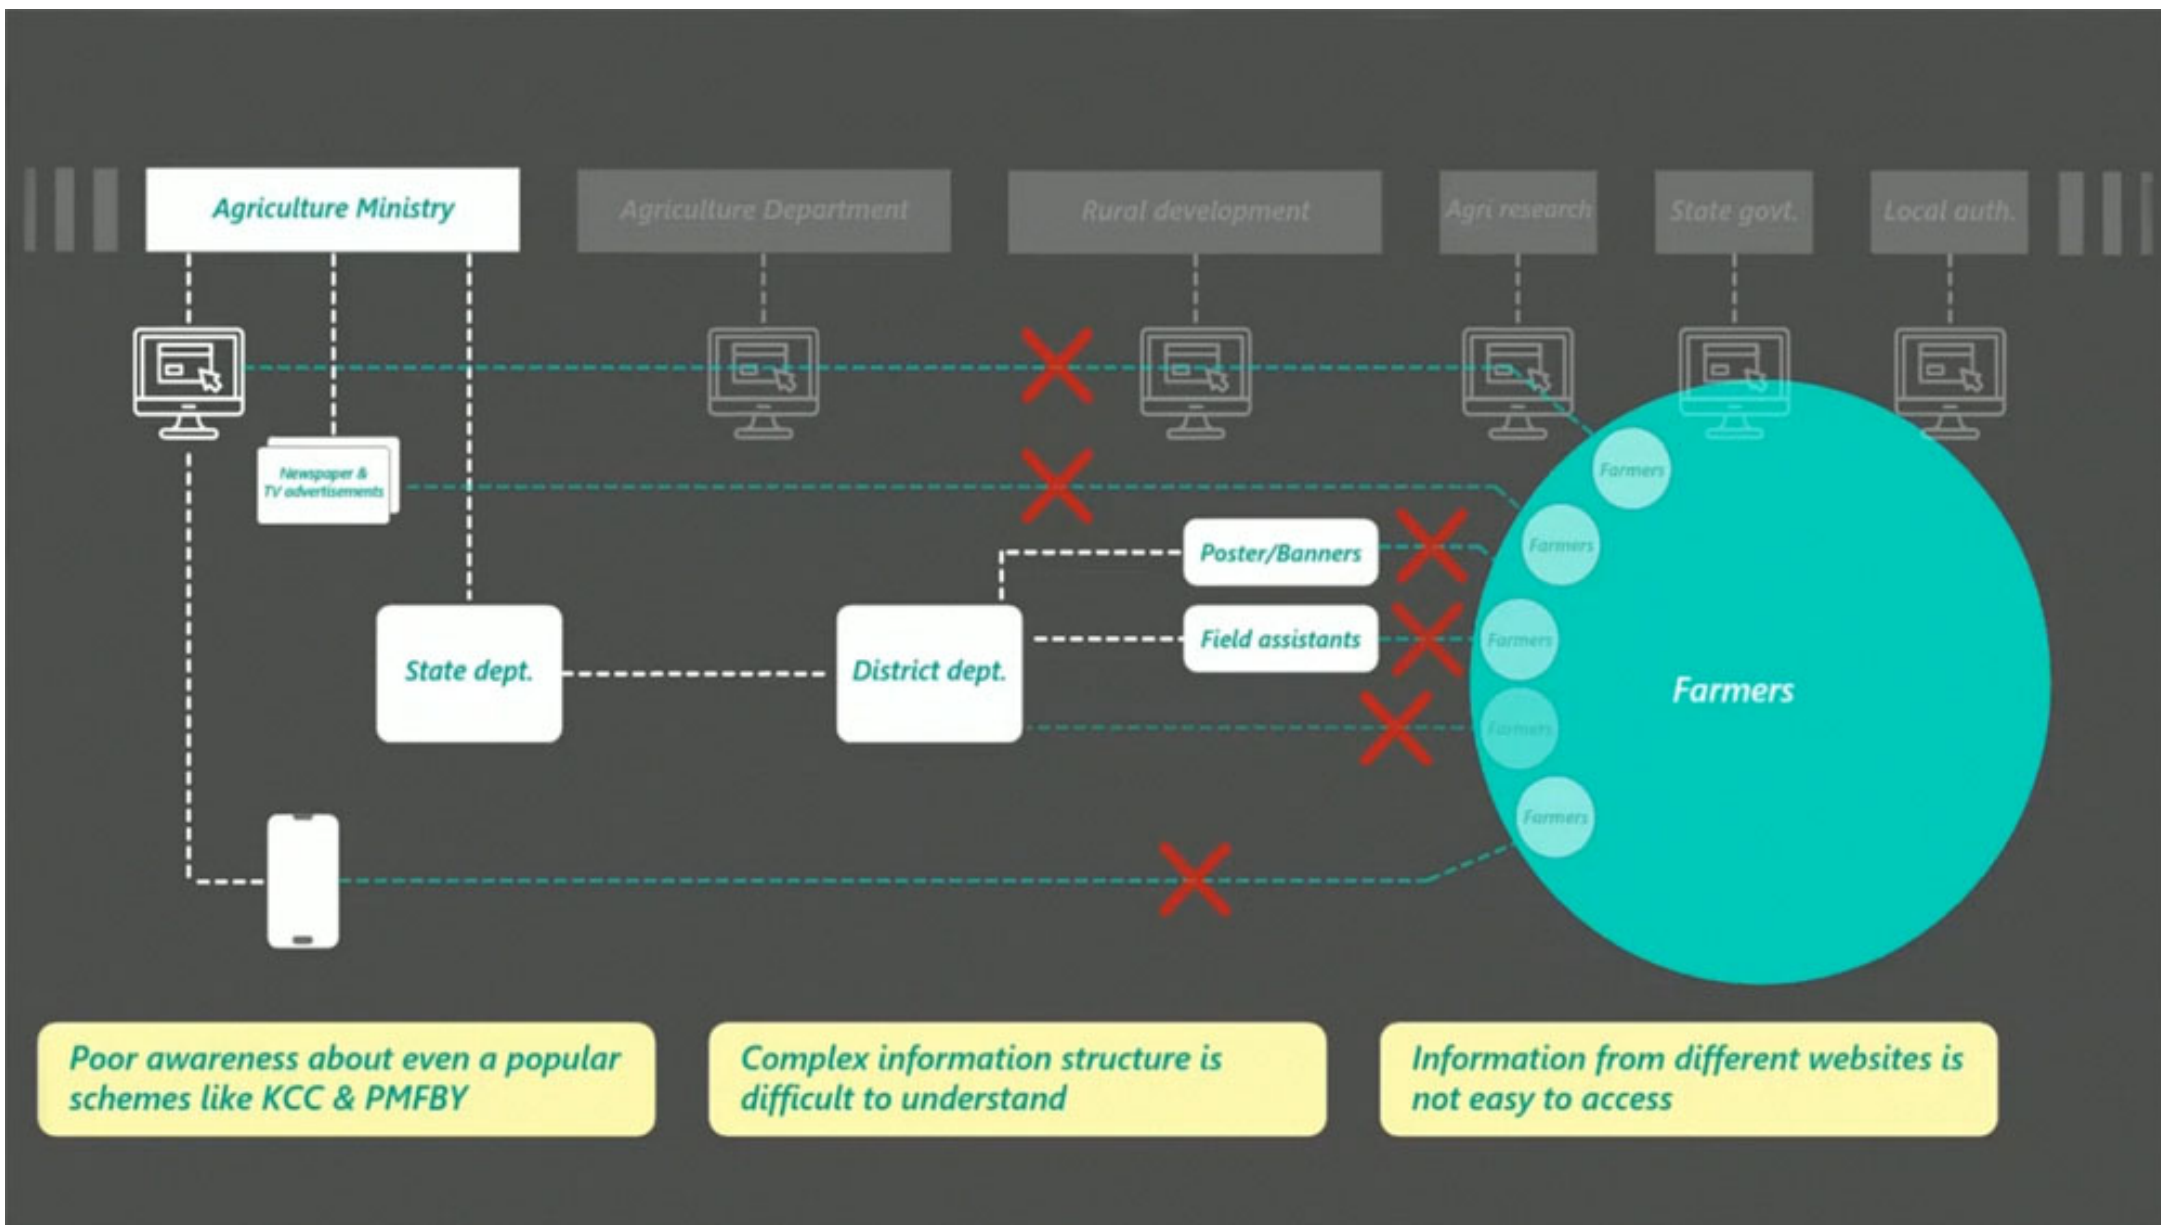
Agriculture Ministry

Agriculture Department

Rural development

Agri research

State govt.

Local auth.

Newspaper & TV advertisements

Poster/Banners

Field assistants

State dept.

District dept.

Farmers

Farmers

Farmers

Farmers

Farmers

Farmers

Poor awareness about even a popular schemes like KCC & PMFBY

Complex information structure is difficult to understand

Information from different websites is not easy to access